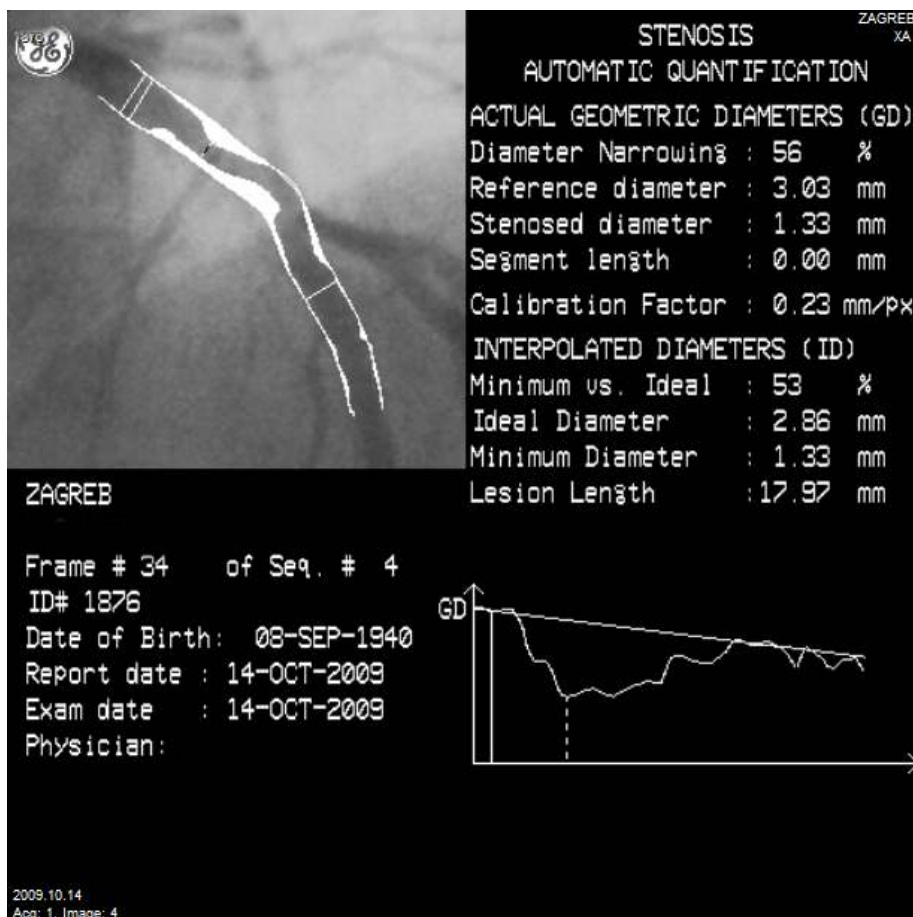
ZAGREB
XA

STENOSIS
AUTOMATIC QUANTIFICATION
ACTUAL GEOMETRIC DIAMETERS (GD)
Diameter Narrowing : 56 %
Reference diameter : 3.03 mm
Stenosed diameter : 1.33 mm
Segment length : 0.00 mm
Calibration Factor : 0.23 mm/px
INTERPOLATED DIAMETERS (ID)
Minimum vs. Ideal : 53 %
Ideal Diameter : 2.86 mm
Minimum Diameter : 1.33 mm
Lesion Length :17.97 mm

ZAGREB

Frame # 34 of Seq. # 4
ID# 1876
Date of Birth: 08-SEP-1940
Report date : 14-OCT-2009
Exam date : 14-OCT-2009
Physician:

GD

2009.10.14
Acq: 1, Image: 4